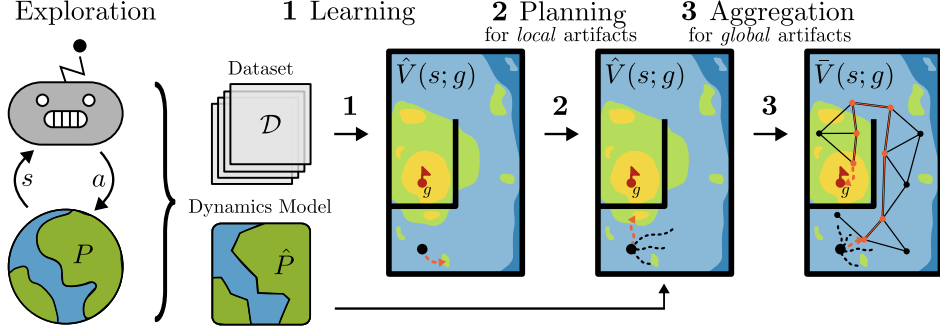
Exploration

1 Learning

2 Planning
for *local* artifacts

3 Aggregation
for *global* artifacts

Dataset

$\mathcal{D}$

Dynamics Model

$\hat{P}$

$s$

$a$

$P$

1

2

3

$\hat{V}(s;g)$

$g$

$\hat{V}(s;g)$

$g$

$\bar{V}(s;g)$

$g$